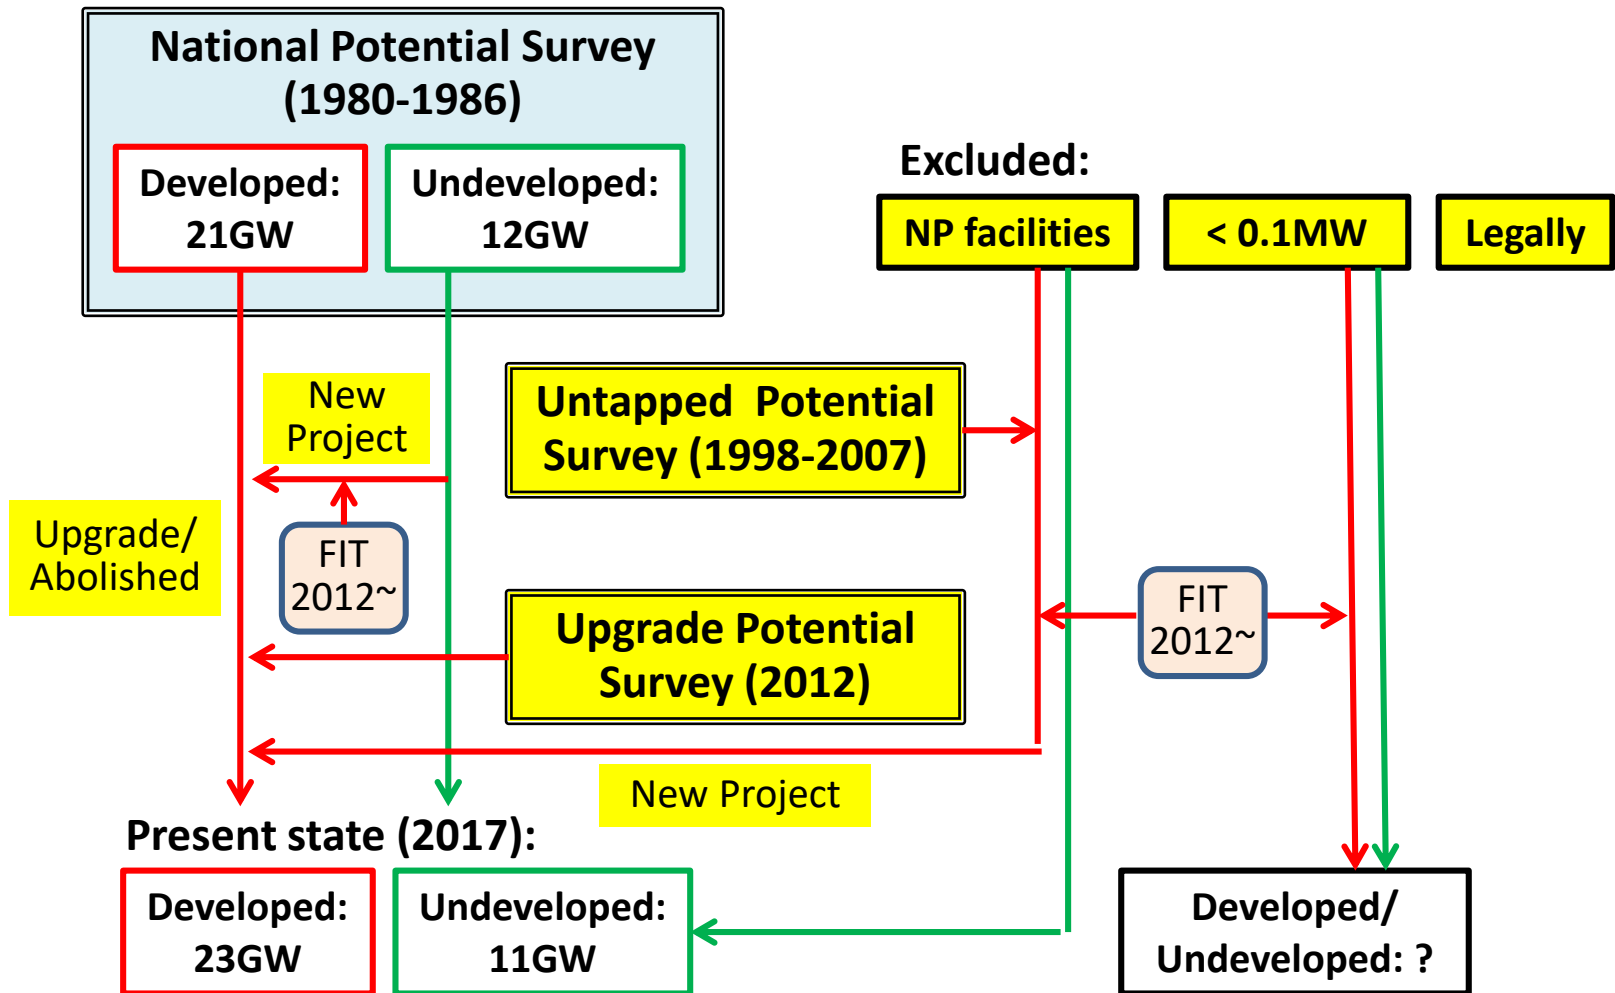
National Potential Survey (1980-1986)

Developed: 21GW

Undeveloped: 12GW

Excluded:

NP facilities

< 0.1MW

Legally

New Project

Untapped Potential Survey (1998-2007)

Upgrade/ Abolished

FIT 2012~

FIT 2012~

Upgrade Potential Survey (2012)

New Project

Present state (2017):

Developed: 23GW

Undeveloped: 11GW

Developed/ Undeveloped: ?